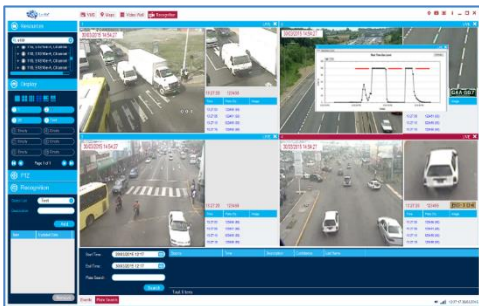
VMS
Maps
Video Wall
Recognition

Navigation

Display

Page 1 of 1

PTZ

Recognition

Start Time: 30/03/2015 12:17
End Time: 30/03/2015 12:17
Plate Search:
Search
Total 0 items

Events
Plate Search

30/03/2015 14:54:27
30/03/2015 14:54:27
30/03/2015 14:54:27

Net Traffic Info